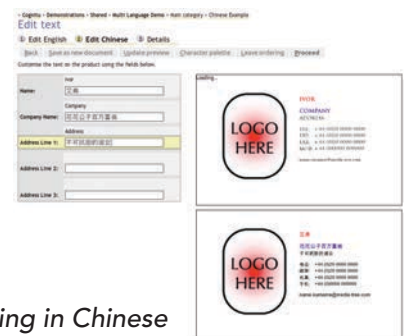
› Cognitu › Demonstrations › Shared › Multi Language Demo › main category › Chinese Example
Edit text
① Edit English ② Edit Chinese ③ Details
Back | Save as new document | Update preview | Character palette | Leave ordering | Proceed
Customise the text on the product using the fields below.

| | |
|---|---|
| | Ivor |
| Name: | 艾弗 |
| | Company |
| Company Name: | 批司公子官方書香 |
| | Address |
| Address Line 1: | 不可消费的速記 |
| Address Line 2: | |
| Address Line 3: | |

Loading...

LOGO HERE

IVOR
COMPANY
ADDRESS

TEL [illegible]
FAX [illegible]
MOB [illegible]
DDI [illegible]

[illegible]

LOGO HERE

艾弗
批司公子官方書香
不可消费的速記

電話 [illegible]
傳真 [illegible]
手機 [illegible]
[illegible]

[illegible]

ing in Chinese